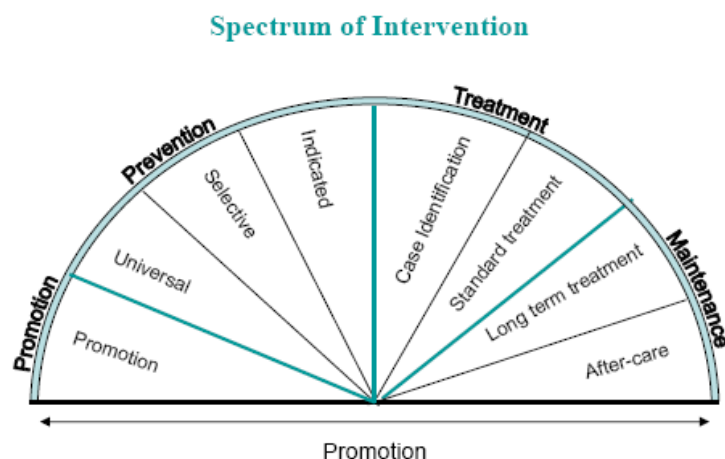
Spectrum of Intervention

Promotion

Prevention

Treatment

Maintenance

Promotion

Universal

Selective

Indicated

Case Identification

Standard treatment

Long term treatment

After-care

Promotion